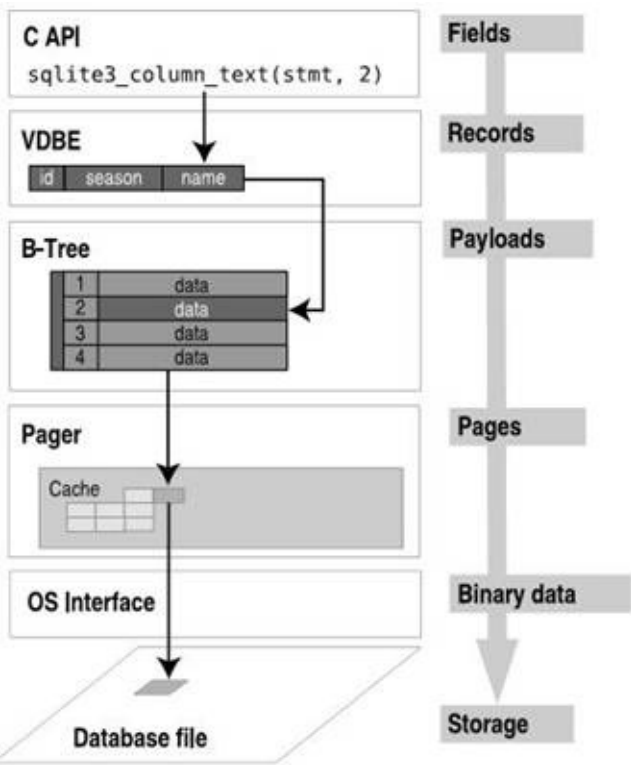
C API
sqlite3_column_text(stmt, 2)

VDBE

| id | season | name |
|---|---|---|

B-Tree

| 1 | data |
|---|---|
| 2 | data |
| 3 | data |
| 4 | data |

Pager

Cache

OS Interface

Database file

Fields

Records

Payloads

Pages

Binary data

Storage